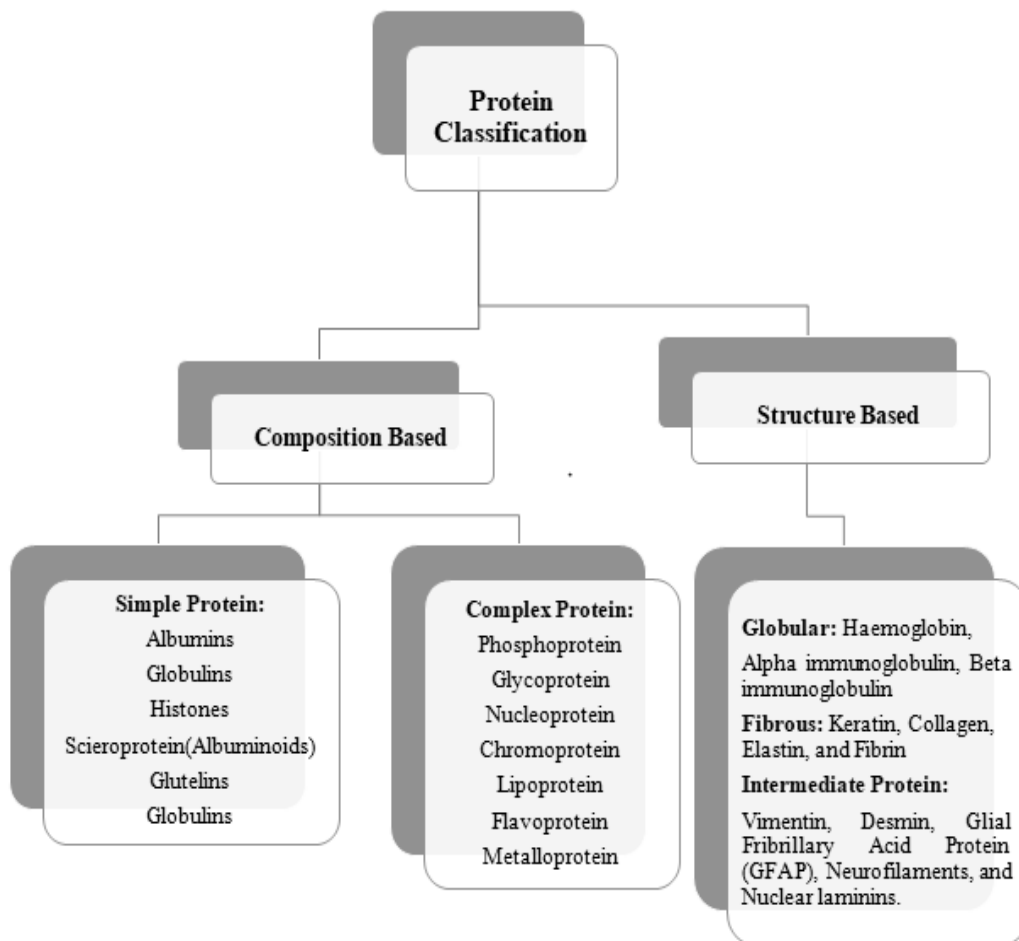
Protein Classification

Composition Based

Structure Based

Simple Protein:
Albumins
Globulins
Histones
Scieroprotein(Albuminoids)
Glutelins
Globulins

Complex Protein:
Phosphoprotein
Glycoprotein
Nucleoprotein
Chromoprotein
Lipoprotein
Flavoprotein
Metalloprotein

Globular: Haemoglobin, Alpha immunoglobulin, Beta immunoglobulin

Fibrous: Keratin, Collagen, Elastin, and Fibrin

Intermediate Protein:

Vimentin, Desmin, Glial Fribrillary Acid Protein (GFAP), Neurofilaments, and Nuclear laminins.